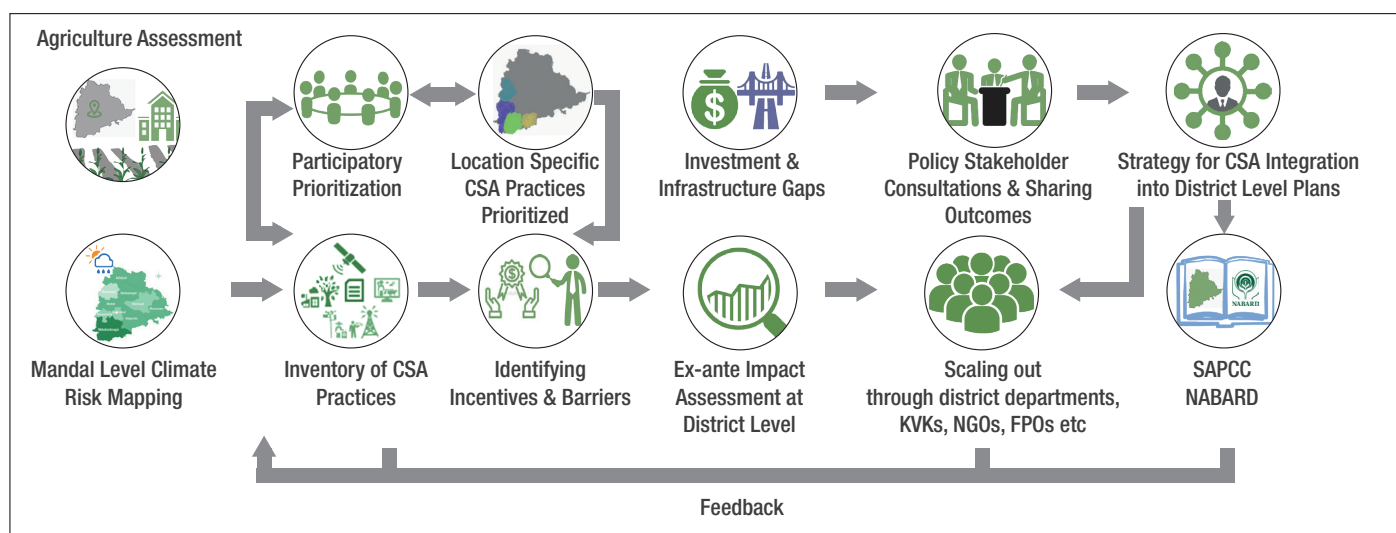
Agriculture Assessment

Participatory Prioritization

Location Specific CSA Practices Prioritized

Investment & Infrastructure Gaps

Policy Stakeholder Consultations & Sharing Outcomes

Strategy for CSA Integration into District Level Plans

Mandal Level Climate Risk Mapping

Inventory of CSA Practices

Identifying Incentives & Barriers

Ex-ante Impact Assessment at District Level

Scaling out through district departments, KVKs, NGOs, FPOs etc

SAPCC NABARD

Feedback